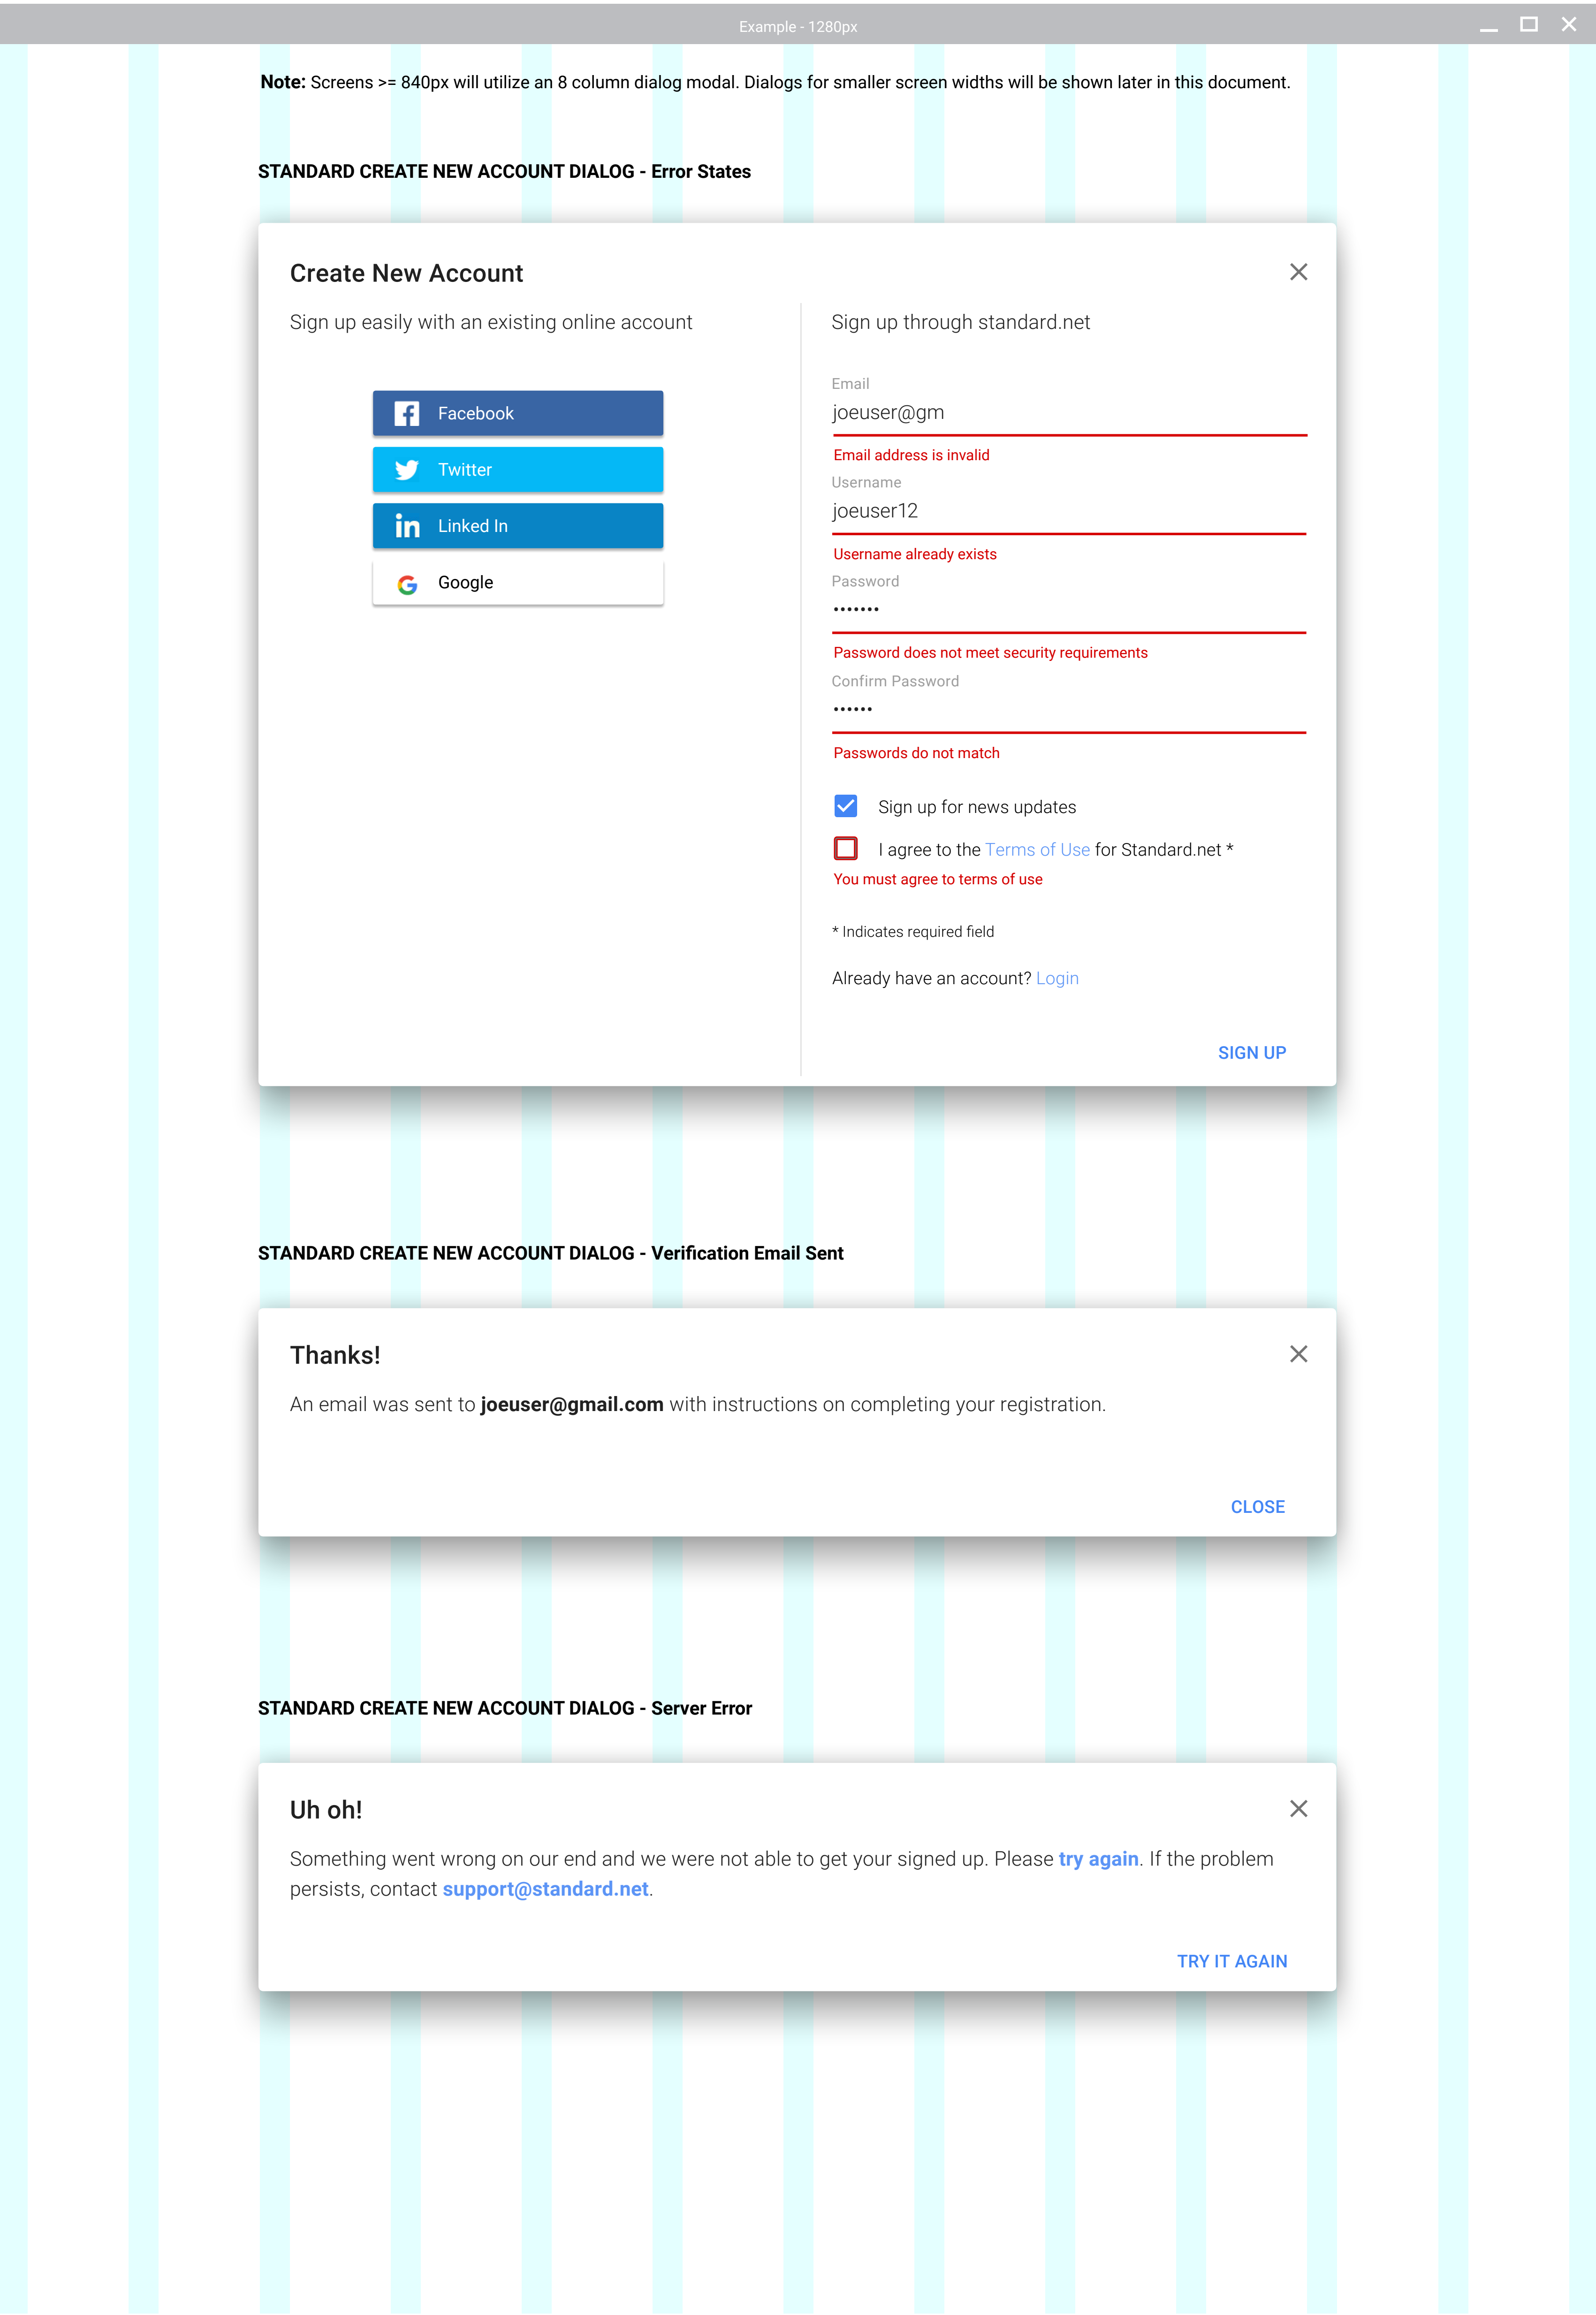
Example - 1280px

**Note:** Screens >= 840px will utilize an 8 column dialog modal. Dialogs for smaller screen widths will be shown later in this document.

STANDARD CREATE NEW ACCOUNT DIALOG - Error States

Create New Account

Sign up easily with an existing online account

Facebook

Twitter

Linked In

Google

Sign up through standard.net

Email

joeuser@gm

Email address is invalid

Username

joeuser12

Username already exists

Password

•••••••

Password does not meet security requirements

Confirm Password

••••••

Passwords do not match

Sign up for news updates

I agree to the Terms of Use for Standard.net *

You must agree to terms of use

* Indicates required field

Already have an account? Login

SIGN UP

STANDARD CREATE NEW ACCOUNT DIALOG - Verification Email Sent

Thanks!

An email was sent to **joeuser@gmail.com** with instructions on completing your registration.

CLOSE

STANDARD CREATE NEW ACCOUNT DIALOG - Server Error

Uh oh!

Something went wrong on our end and we were not able to get your signed up. Please **try again**. If the problem persists, contact **support@standard.net**.

TRY IT AGAIN